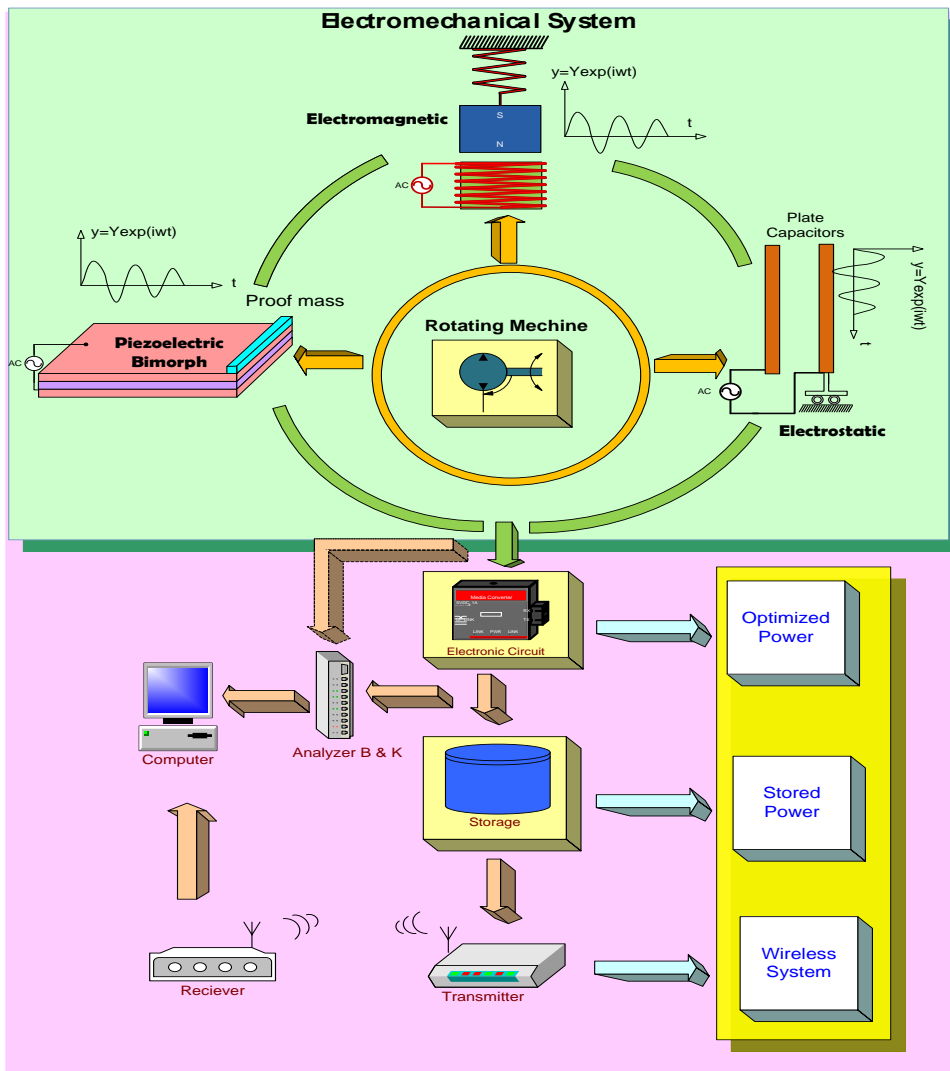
Electromechanical System

y=Yexp(iwt)

t

Electromagnetic

S

N

AC

y=Yexp(iwt)

t

Proof mass

Plate Capacitors

y=Yexp(iwt)

t

Piezoelectric Bimorph

AC

Rotating Mechine

AC

Electrostatic

Media Converter

LINK PWR LINK

Electronic Circuit

Optimized Power

Computer

Analyzer B & K

Storage

Stored Power

Reciever

Transmitter

Wireless System